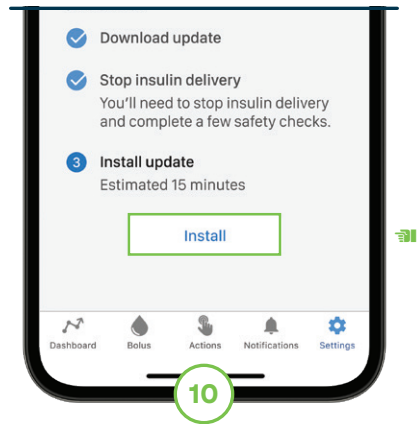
Download update

Stop insulin delivery
You'll need to stop insulin delivery and complete a few safety checks.

3 Install update
Estimated 15 minutes

Install

Dashboard Bolus Actions Notifications Settings

10